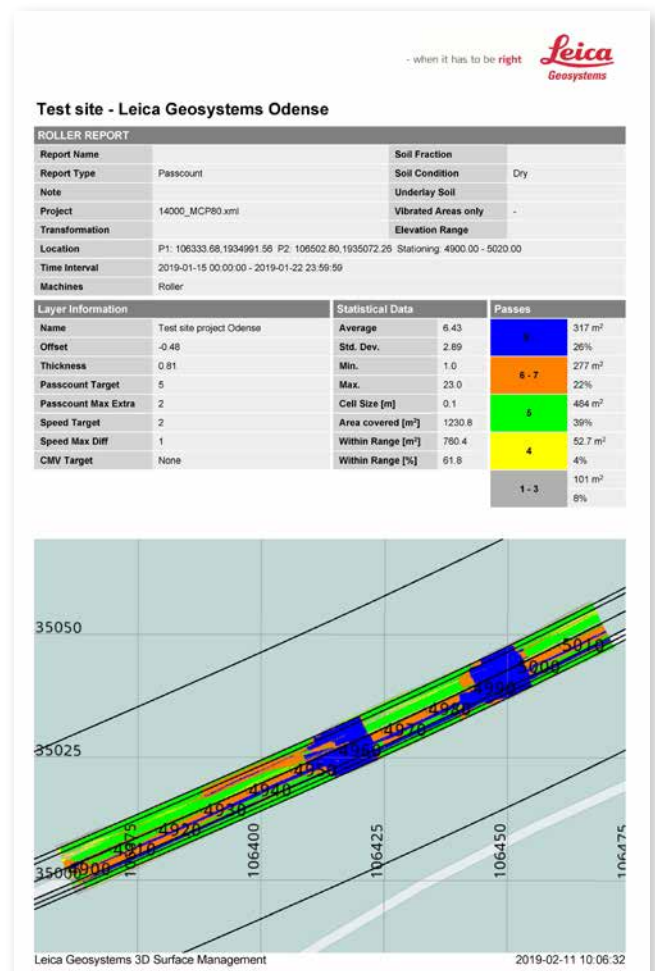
- when it has to be right Leica Geosystems

Test site - Leica Geosystems Odense

ROLLER REPORT

| Report Name | | Soil Fraction | |
|---|---|---|---|
| Report Type | Passcount | Soil Condition | Dry |
| Note | | Underlay Soil | |
| Project | 14000_MCP80.xml | Vibrated Areas only | - |
| Transformation | | Elevation Range | |
| Location | P1: 106333.68,1934991.56 P2: 106502.80,1935072.26 Stationing: 4900.00 - 5020.00 | | |
| Time Interval | 2019-01-15 00:00:00 - 2019-01-22 23:59:59 | | |
| Machines | Roller | | |

| Layer Information | | Statistical Data | | Passes | |
|---|---|---|---|---|---|
| Name | Test site project Odense | Average | 6.43 | 8 | 317 m² 26% |
| Offset | -0.48 | Std. Dev. | 2.89 | 6 - 7 | 277 m² 22% |
| Thickness | 0.81 | Min. | 1.0 | 5 | 484 m² 39% |
| Passcount Target | 5 | Max. | 23.0 | 4 | 52.7 m² 4% |
| Passcount Max Extra | 2 | Cell Size [m] | 0.1 | 1 - 3 | 101 m² 8% |
| Speed Target | 2 | Area covered [m²] | 1230.8 | | |
| Speed Max Diff | 1 | Within Range [m²] | 760.4 | | |
| CMV Target | None | Within Range [%] | 61.8 | | |

35050
35025
35000
4900
4910
4920
4930
4940
4950
4960
4970
4980
4990
5000
5010
106375
106400
106425
106450
106475

Leica Geosystems 3D Surface Management
2019-02-11 10:06:32